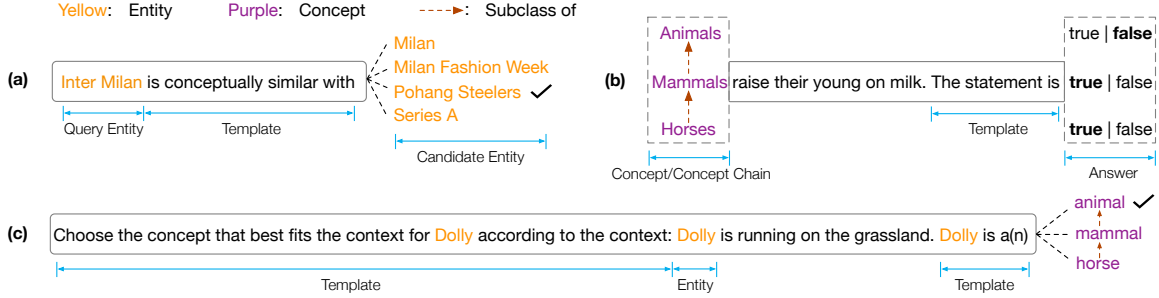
Yellow: Entity Purple: Concept Subclass of

(a)

Inter Milan is conceptually similar with

Milan
Milan Fashion Week
Pohang Steelers ✓
Series A

Query Entity Template Candidate Entity

(b)

Animals
Mammals
Horses

raise their young on milk. The statement is

true | **false**
**true** | false
**true** | false

Concept/Concept Chain Template Answer

(c)

Choose the concept that best fits the context for Dolly according to the context: Dolly is running on the grassland. Dolly is a(n)

animal ✓
mammal
horse

Template Entity Template